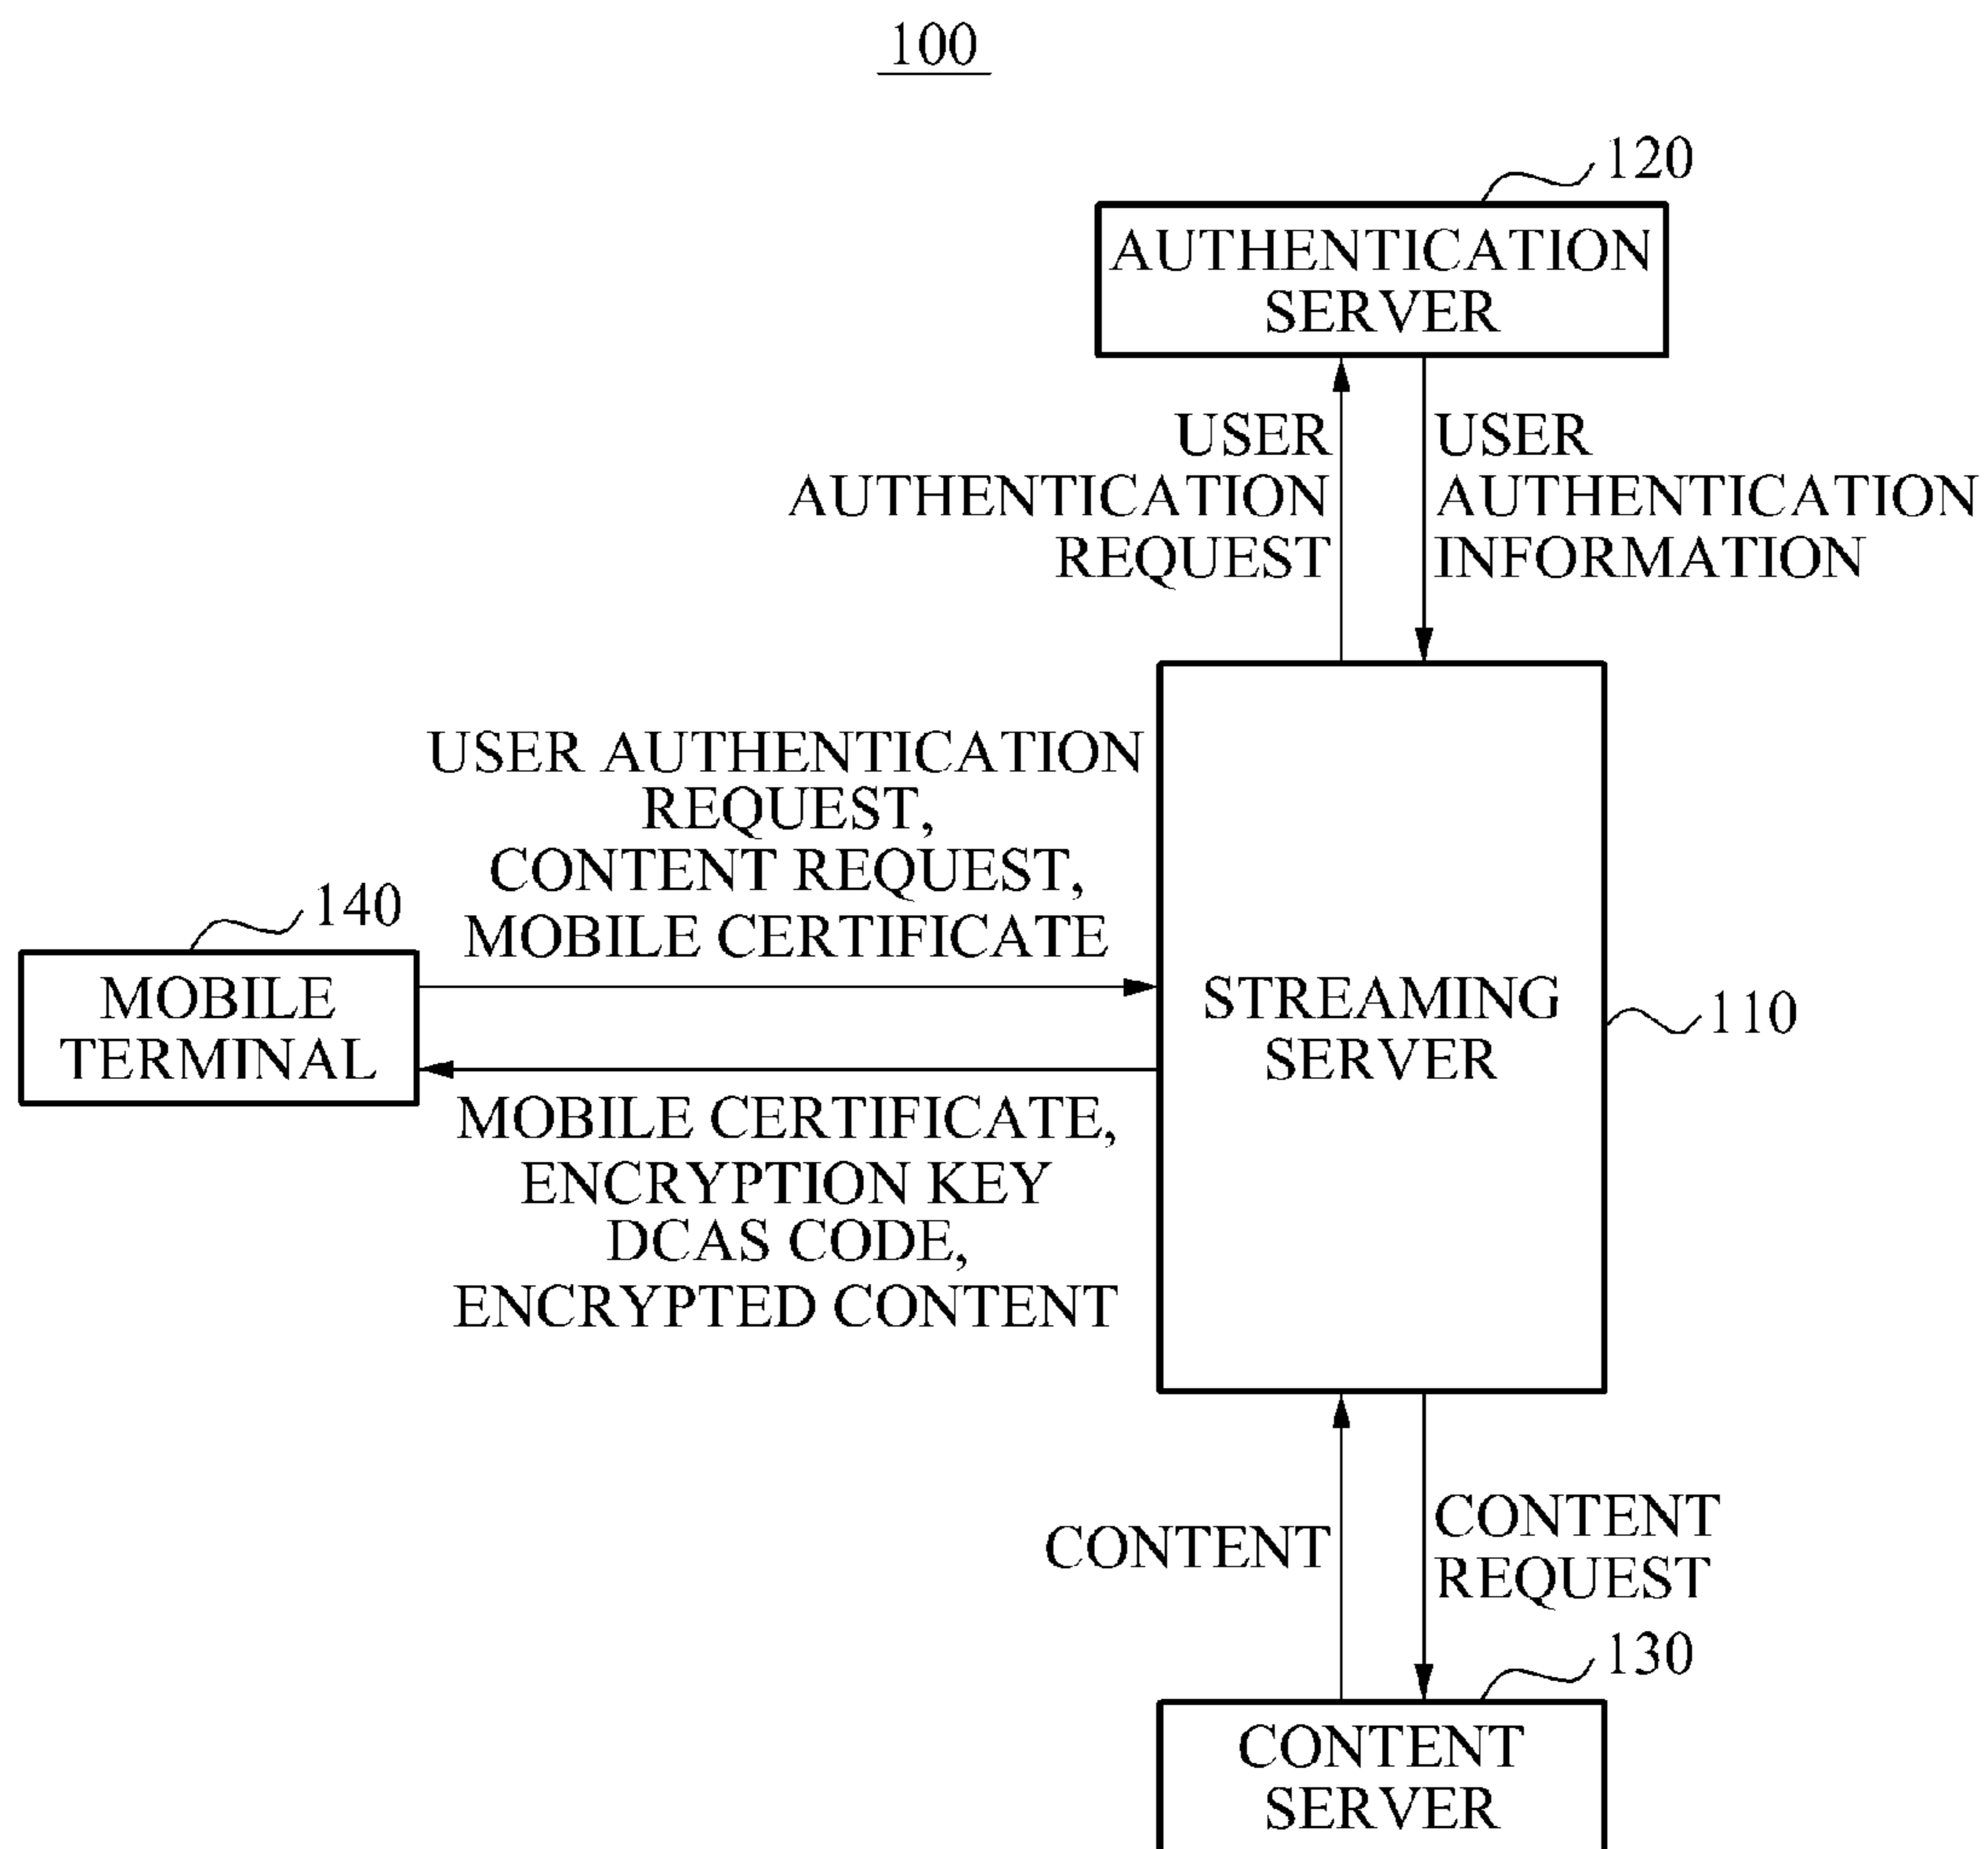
100

120

AUTHENTICATION SERVER

USER AUTHENTICATION REQUEST

USER AUTHENTICATION INFORMATION

USER AUTHENTICATION REQUEST, CONTENT REQUEST, MOBILE CERTIFICATE

140

MOBILE TERMINAL

STREAMING SERVER

110

MOBILE CERTIFICATE, ENCRYPTION KEY DCAS CODE, ENCRYPTED CONTENT

CONTENT

CONTENT REQUEST

130

CONTENT SERVER